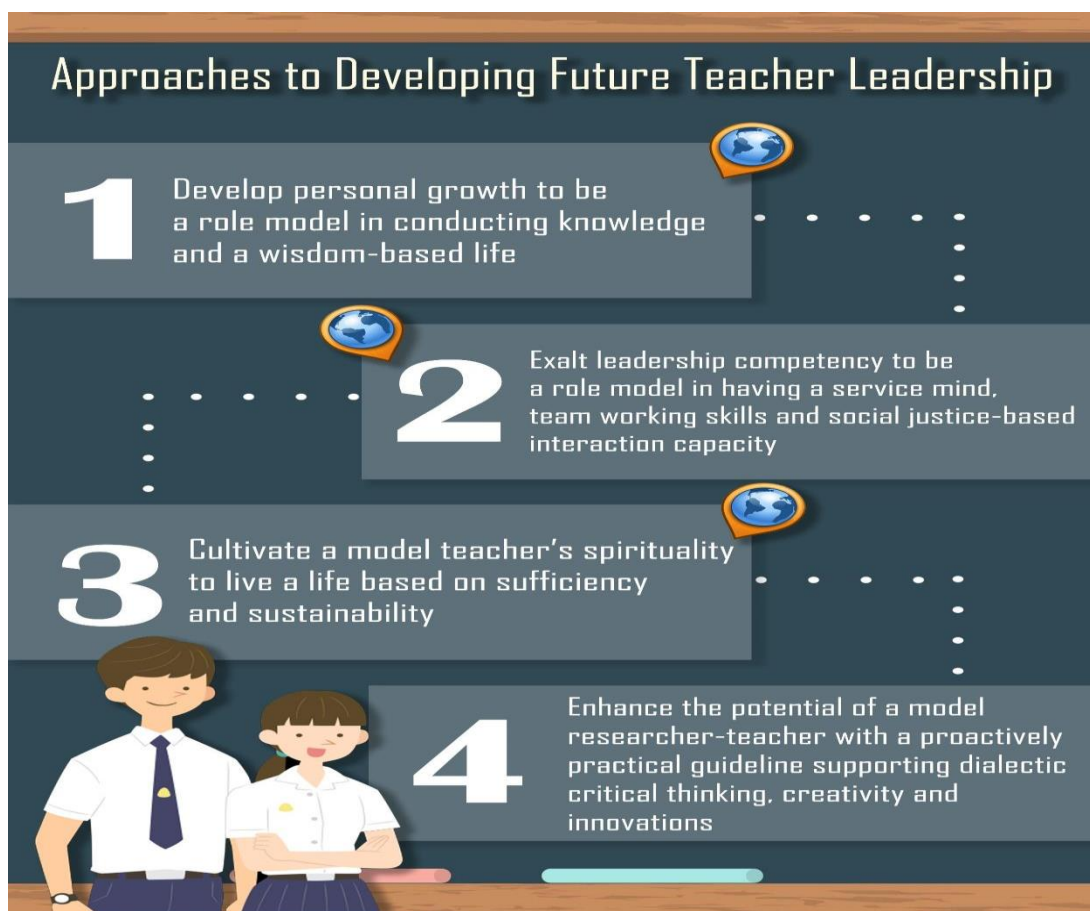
Approaches to Developing Future Teacher Leadership

1

Develop personal growth to be a role model in conducting knowledge and a wisdom-based life

2

Exalt leadership competency to be a role model in having a service mind, team working skills and social justice-based interaction capacity

3

Cultivate a model teacher's spirituality to live a life based on sufficiency and sustainability

4

Enhance the potential of a model researcher-teacher with a proactively practical guideline supporting dialectic critical thinking, creativity and innovations